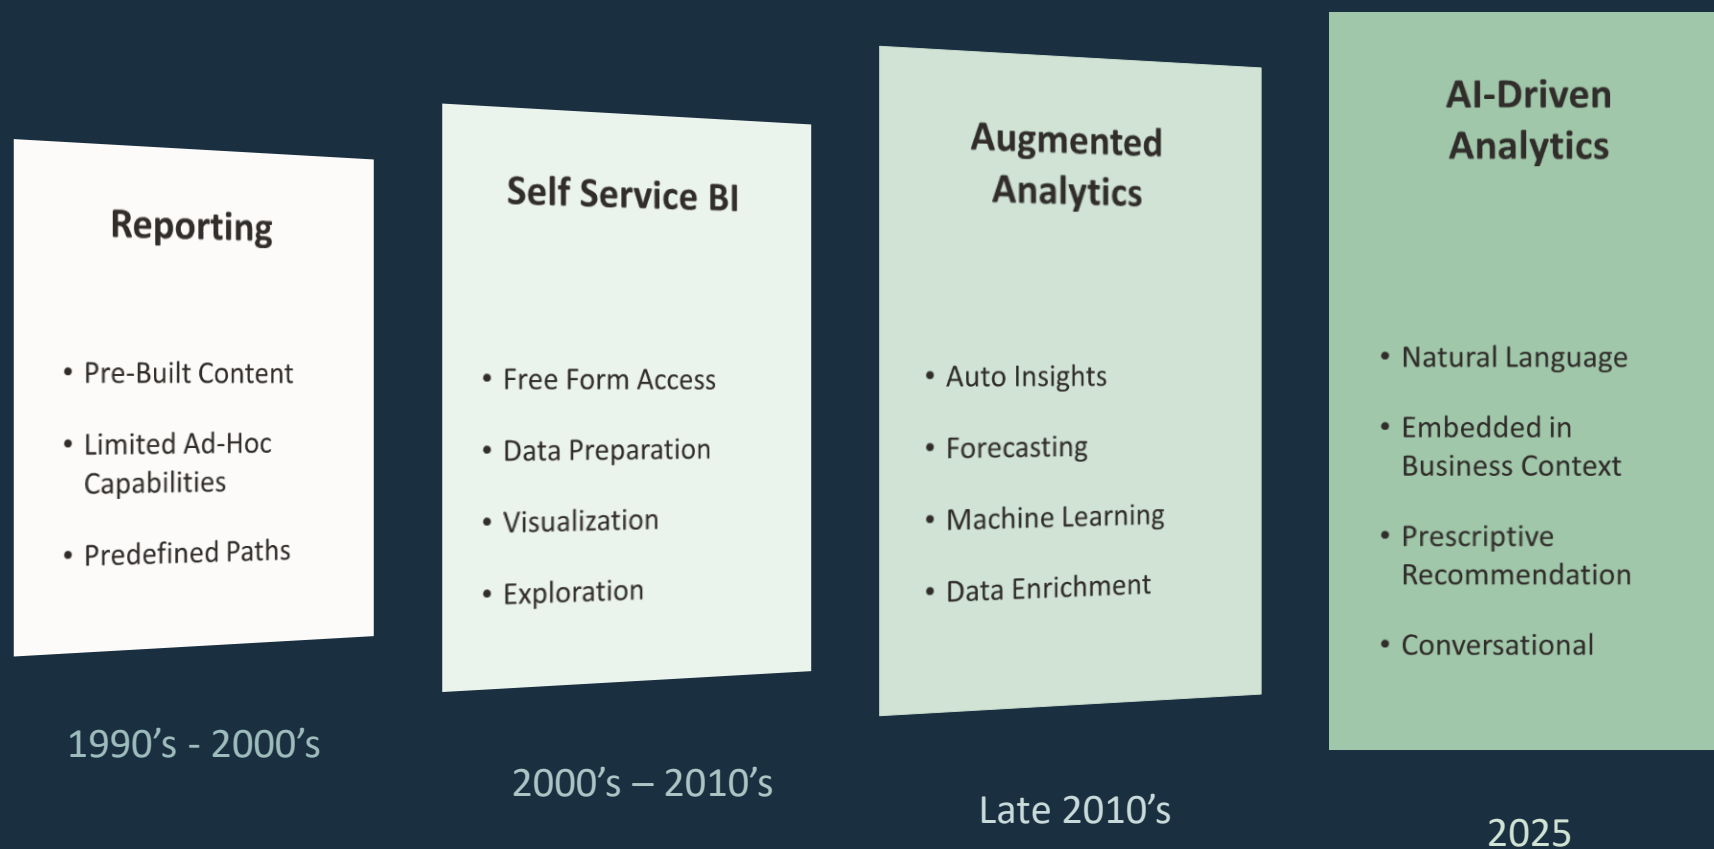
Reporting

• Pre-Built Content

• Limited Ad-Hoc Capabilities

• Predefined Paths

1990’s - 2000’s

Self Service BI

• Free Form Access

• Data Preparation

• Visualization

• Exploration

2000’s – 2010’s

Augmented Analytics

• Auto Insights

• Forecasting

• Machine Learning

• Data Enrichment

Late 2010’s

AI-Driven Analytics

• Natural Language

• Embedded in Business Context

• Prescriptive Recommendation

• Conversational

2025